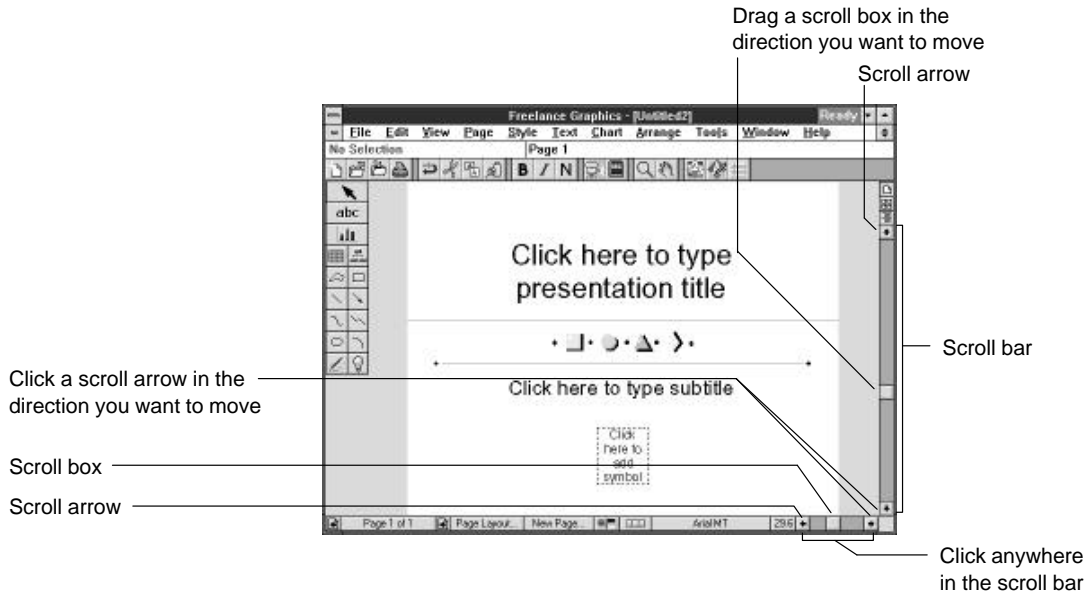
Drag a scroll box in the direction you want to move

Scroll arrow

Freelance Graphics - [Untitled2]

Ready!

File Edit View Page Style Text Chart Arrange Tools Window Help

No Selection

Page 1

B I N

abc

Click here to type presentation title

Click here to type subtitle

Click here to add symbol

Scroll bar

Click a scroll arrow in the direction you want to move

Scroll box

Scroll arrow

Page 1 of 1

Page Layout...

New Page...

ArialMT

29.6

Click anywhere in the scroll bar